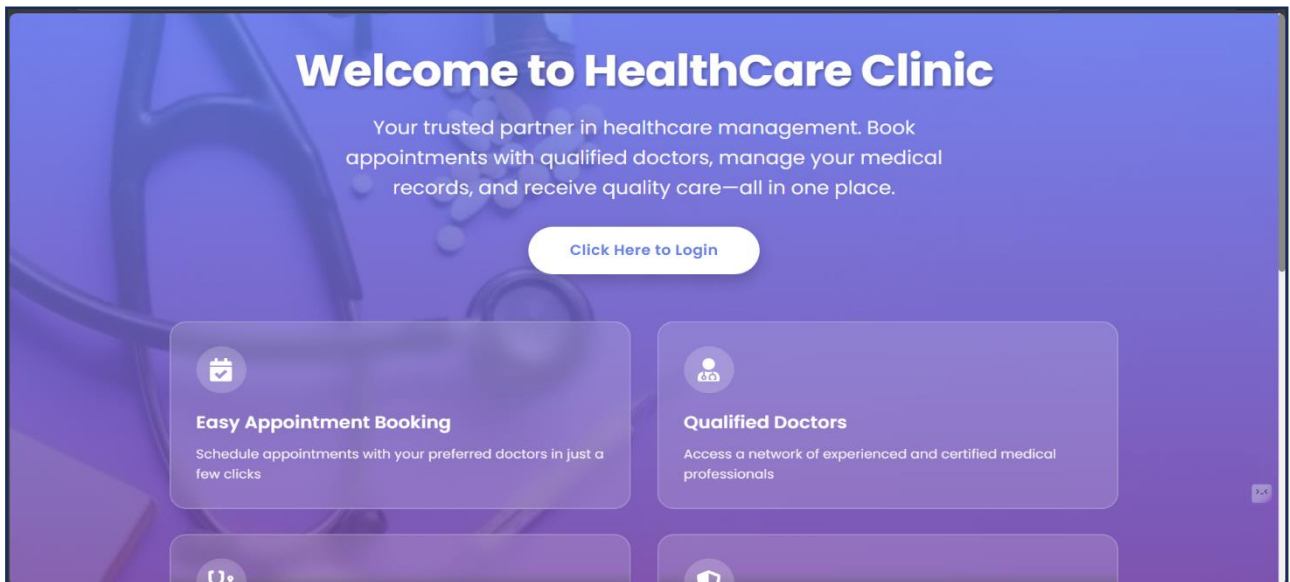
Welcome to HealthCare Clinic

Your trusted partner in healthcare management. Book appointments with qualified doctors, manage your medical records, and receive quality care—all in one place.

Click Here to Login

Easy Appointment Booking

Schedule appointments with your preferred doctors in just a few clicks

Qualified Doctors

Access a network of experienced and certified medical professionals